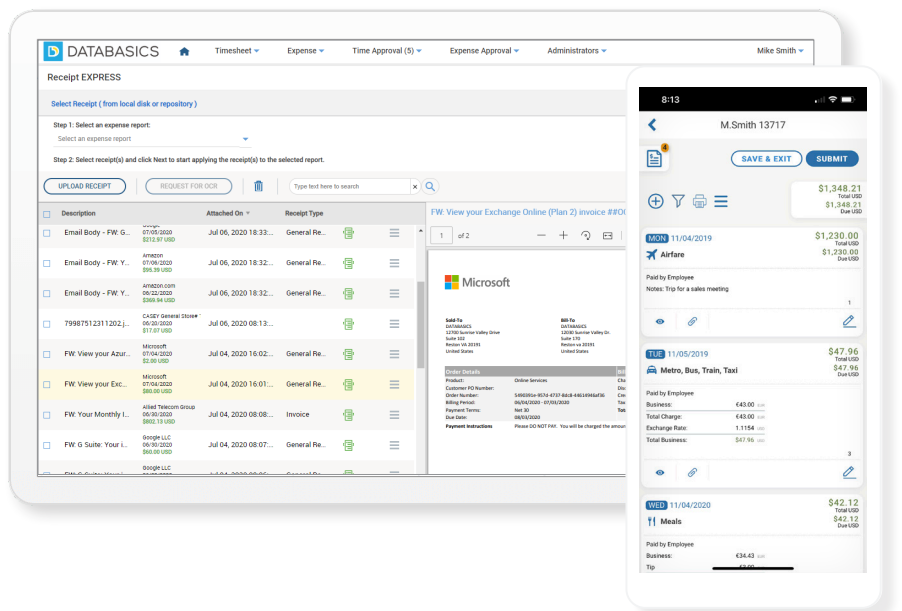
DATABASICS Timesheet Expense Time Approval (5) Expense Approval Administrators Mike Smith

Receipt EXPRESS

Select Receipt ( from local disk or repository )

Step 1: Select an expense report:

Select an expense report

Step 2: Select receipt(s) and click Next to start applying the receipt(s) to the selected report.

UPLOAD RECEIPT REQUEST FOR OCR Type text here to search

| Description | | Attached On | Receipt Type |
|---|---|---|---|
| Email Body - FW: G... | Google 07/05/2020 $212.97 USD | Jul 06, 2020 18:33:... | General Re... |
| Email Body - FW: Y... | Amazon 07/06/2020 $95.39 USD | Jul 06, 2020 18:32:... | General Re... |
| Email Body - FW: Y... | Amazon.com 07/05/2020 $269.94 USD | Jul 06, 2020 18:32:... | General Re... |
| 79987512311202.j... | CASEY General Store# 06/20/2020 $17.07 USD | Jul 06, 2020 08:13:... | |
| FW: View your Azur... | Microsoft 07/05/2020 $2.00 USD | Jul 04, 2020 16:02:... | General Re... |
| FW: View your Exc... | Microsoft 07/04/2020 $80.00 USD | Jul 04, 2020 16:01:... | General Re... |
| FW: Your Monthly I... | Allied Telecom Group 07/02/2020 $450.00 USD | Jul 04, 2020 08:08:... | Invoice |
| FW: G Suite: Your i... | Google LLC 06/30/2020 $60.00 USD | Jul 04, 2020 08:07:... | General Re... |
| | Google LLC | | |

FW: View your Exchange Online (Plan 2) invoice ##O

1 of 2

Microsoft

Sold-To DATABASICS 12700 Sunrise Valley Drive Suite 102 Reston VA 20191 United States

Bill-To DATABASICS 12700 Sunrise Valley Dr Suite 170 Reston va 20191 United States

Order Details
Product: Online Services
Customer PO Number:
Order Number:
Billing Period: 06/04/2020 - 07/03/2020
Payment Terms: Net 30
Due Date: 08/03/2020
Payment Instructions Please DO NOT PAY. You will be charged the amoun

8:13

M.Smith 13717

4

SAVE & EXIT SUBMIT

$1,348.21 Total USD
$1,348.21 Due USD

MON 11/04/2019 $1,230.00 Total USD
Airfare $1,230.00 Due USD
Paid by Employee
Notes: Trip for a sales meeting
1

TUE 11/05/2019 $47.96 Total USD
Metro, Bus, Train, Taxi $47.96 Due USD
Paid by Employee
Business: €43.00 EUR
Total Charge: €43.00 EUR
Exchange Rate: 1.1154 USD
Total Business: $47.96 USD
3

WED 11/04/2020 $42.12 Total USD
Meals $42.12 Due USD
Paid by Employee
Business: €34.43 EUR
Tip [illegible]